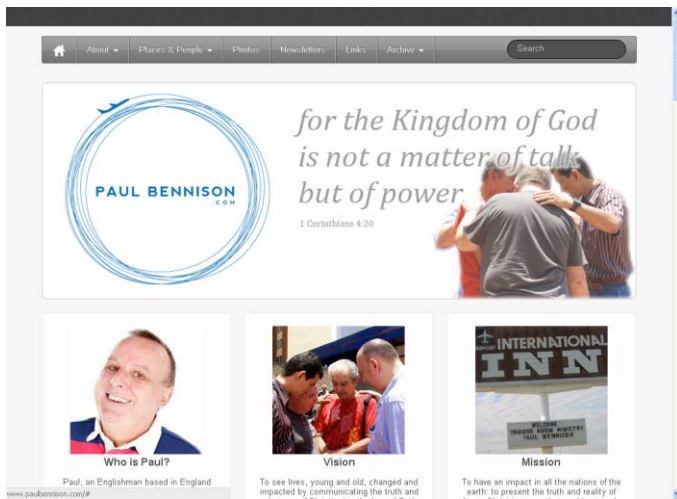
About ▾ Places & People ▾ Photos Newsletters Links Archive ▾ Search

PAUL BENNISON .COM

for the Kingdom of God is not a matter of talk but of power.

1 Corinthians 4:20

INTERNATIONAL INN

WELCOME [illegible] MINISTRY PAUL BENNISON

Who is Paul?

Paul, an Englishman based in England

Vision

To see lives, young and old, changed and impacted by communicating the truth and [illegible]

Mission

To have an impact in all the nations of the earth: to present the truth and reality of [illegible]

www.paulbennison.com/#